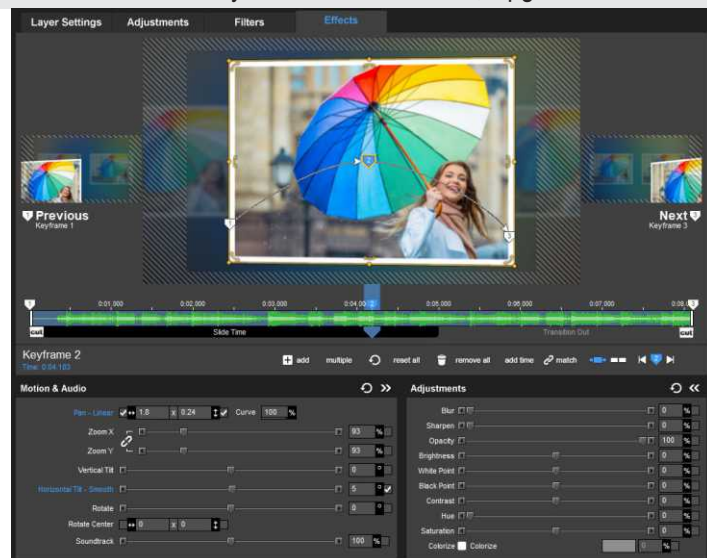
Layer Settings
Adjustments
Filters
Effects

Previous
Keyframe 1

Next
Keyframe 3

0:01.000
0:02.000
0:03.000
0:04.00
0:05.000
0:06.000
0:07.000
0:08.0

cut
Slide Time
Transition Out
cut

Keyframe 2
Time: 0:04.183

add
multiple
reset all
remove all
add time
match

Motion & Audio

Pan - Linear
1.8
x
0.24
Curve
100
%

Zoom X
93
%

Zoom Y
93
%

Vertical Tilt
0

Horizontal Tilt - Smooth
5

Rotate
0

Rotate Center
0
x
0

Soundtrack
100
%

Adjustments

Blur
0
%

Sharpen
0
%

Opacity
100
%

Brightness
0
%

White Point
0
%

Black Point
0
%

Contrast
0
%

Hue
0
%

Saturation
0
%

Colorize
Colorize
0
%